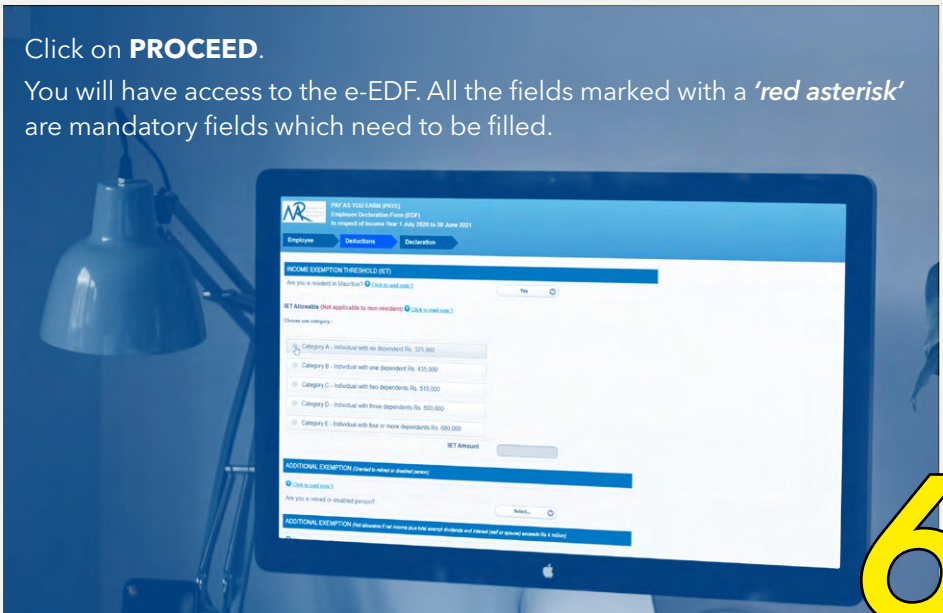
Click on **PROCEED**.

You will have access to the e-EDF. All the fields marked with a ***'red asterisk'*** are mandatory fields which need to be filled.

PAY AS YOU EARN (PAYE)
Employee Declaration Form (EDF)
In respect of Income Year 1 July 2020 to 30 June 2021

Employee | Deductions | Declaration

INCOME EXEMPTION THRESHOLD (IET)

Are you a resident in Mauritius? Click to read note 1 | Yes

IET Allowable (Not applicable to non-resident) Click to read note 1

Choose one category :

Category A - Individual with no dependent Rs. 325,000

Category B - Individual with one dependent Rs. 435,000

Category C - Individual with two dependents Rs. 515,000

Category D - Individual with three dependents Rs. 600,000

Category E - Individual with four or more dependents Rs. 680,000

IET Amount

ADDITIONAL EXEMPTION (Granted to retired or disabled person)

Click to read note 1

Are you a retired or disabled person? | Select...

ADDITIONAL EXEMPTION (Not allowable if net income plus total exempt dividends and interest (self or spouse) exceeds Rs 4 million)

6